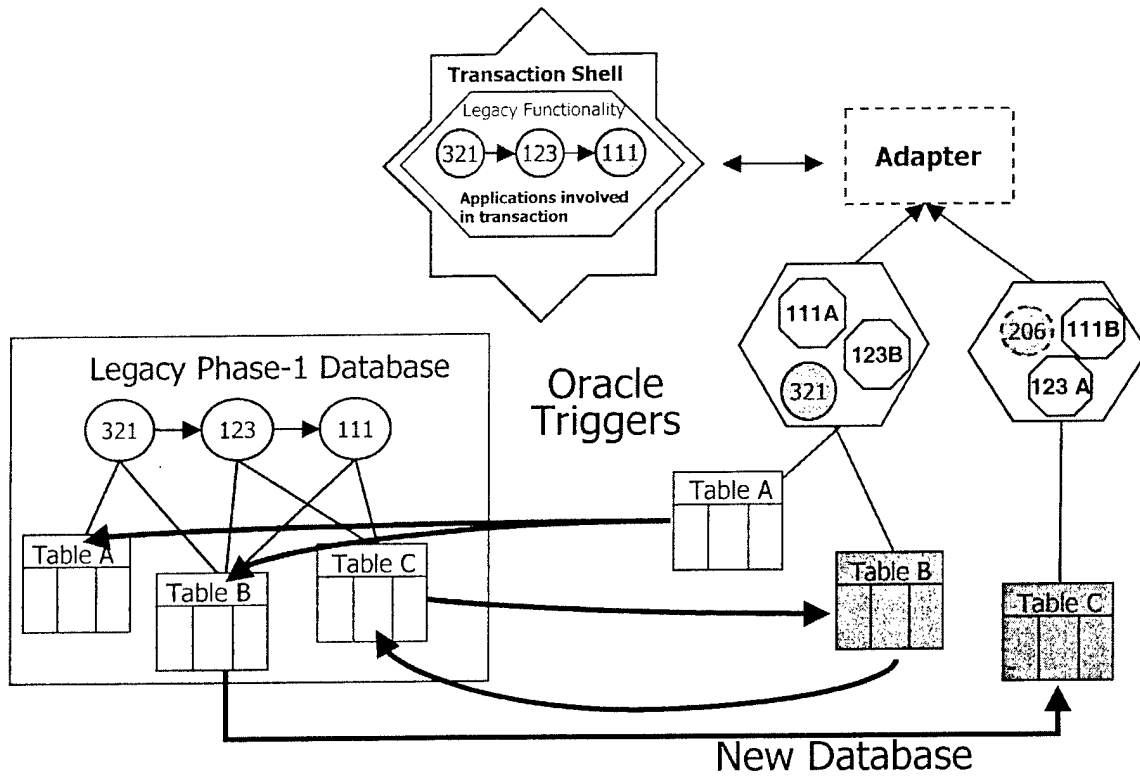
Transaction Shell

Legacy Functionality

321 123 111

Applications involved in transaction

Adapter

111A

123B

321

206

111B

123 A

Legacy Phase-1 Database

321 123 111

Oracle Triggers

Table A

Table A

Table B

Table C

Table B

Table C

New Database